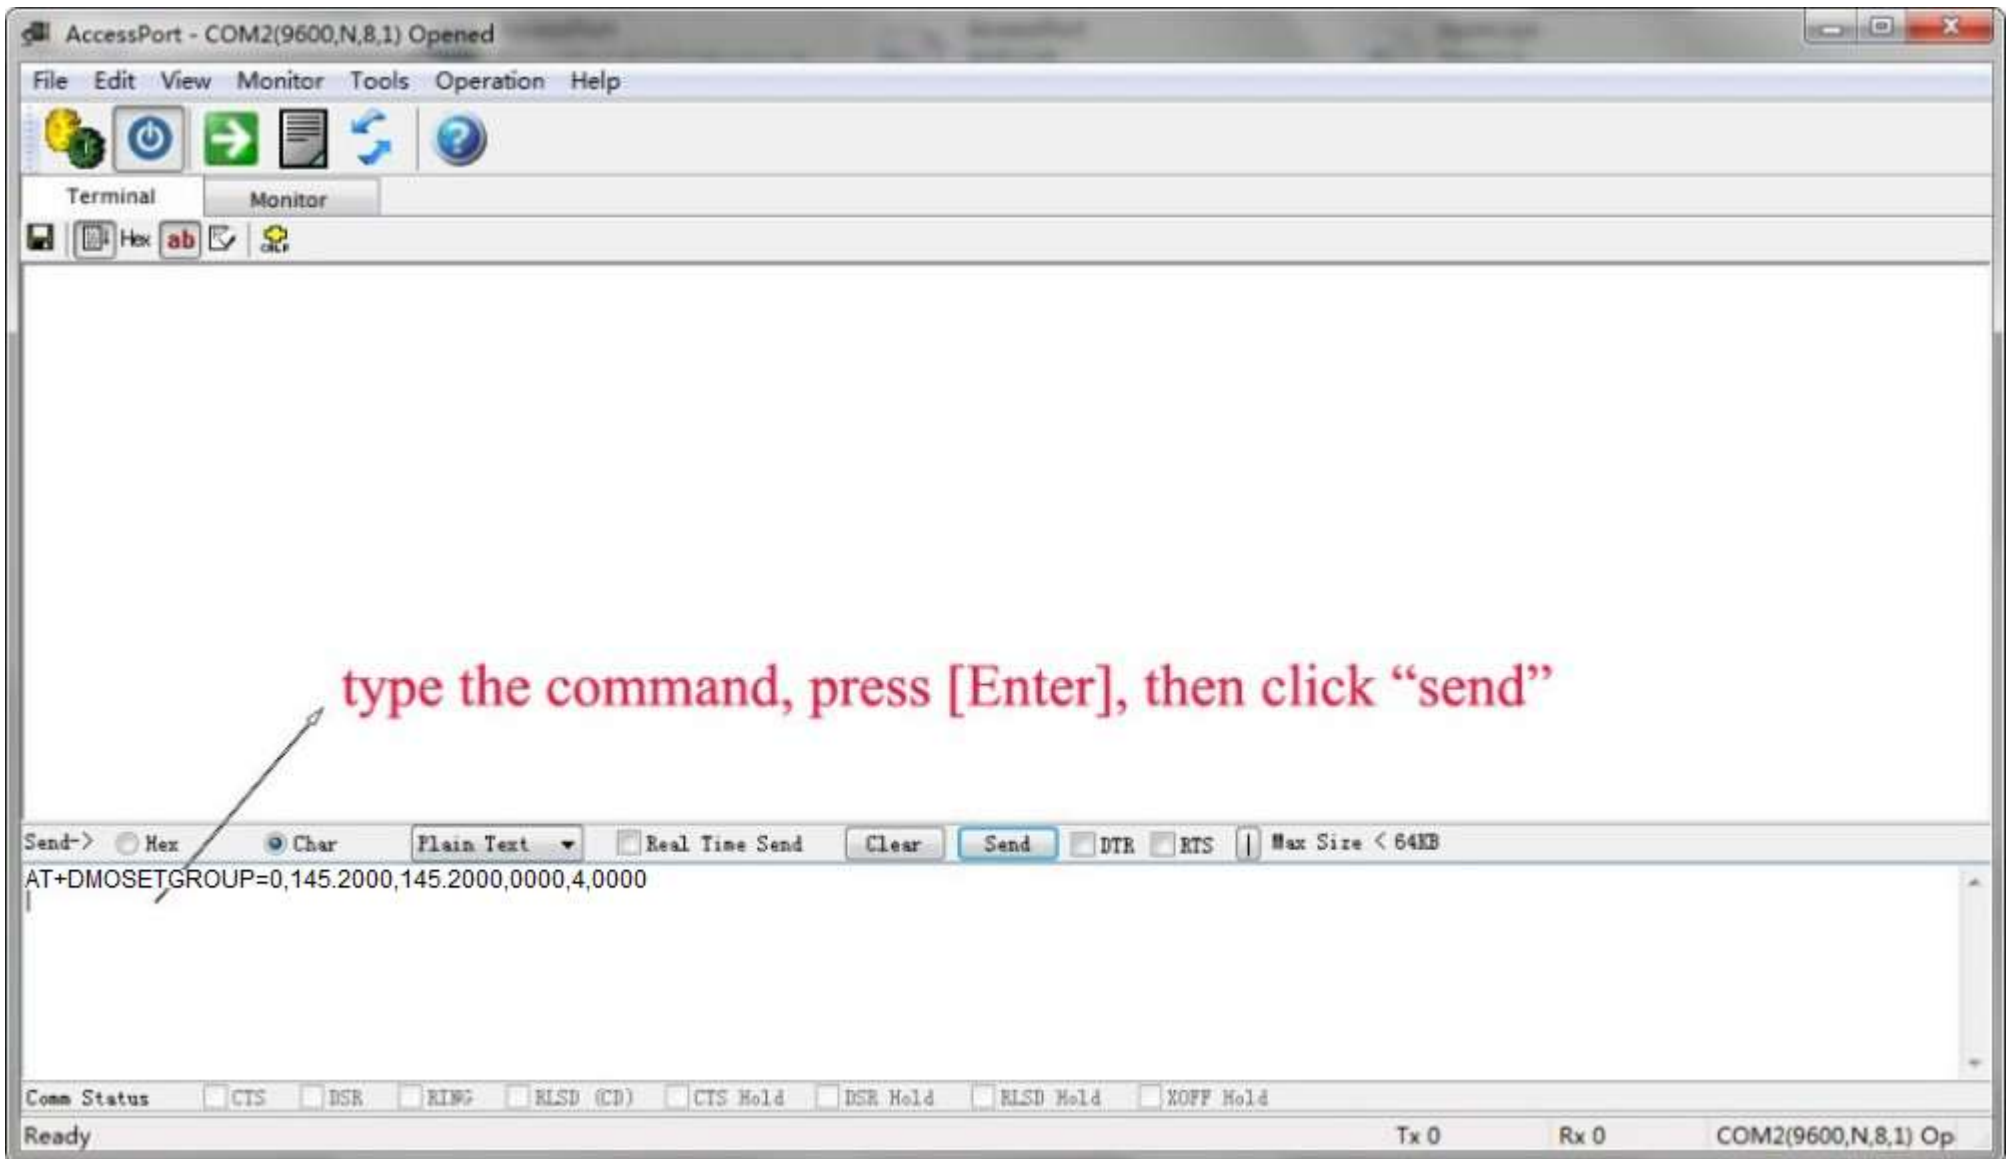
AccessPort - COM2(9600,N,8,1) Opened

File Edit View Monitor Tools Operation Help

Terminal Monitor

Hex ab

type the command, press [Enter], then click "send"

Send-> Hex Char Plain Text Real Time Send Clear Send DTR RTS Max Size < 64KB

AT+DMOSETGROUP=0,145.2000,145.2000,0000,4,0000

Comm Status CTS DSR RING RLSD (CD) CTS Hold DSR Hold RLSD Hold XOFF Hold

Ready Tx 0 Rx 0 COM2(9600,N,8,1) Op